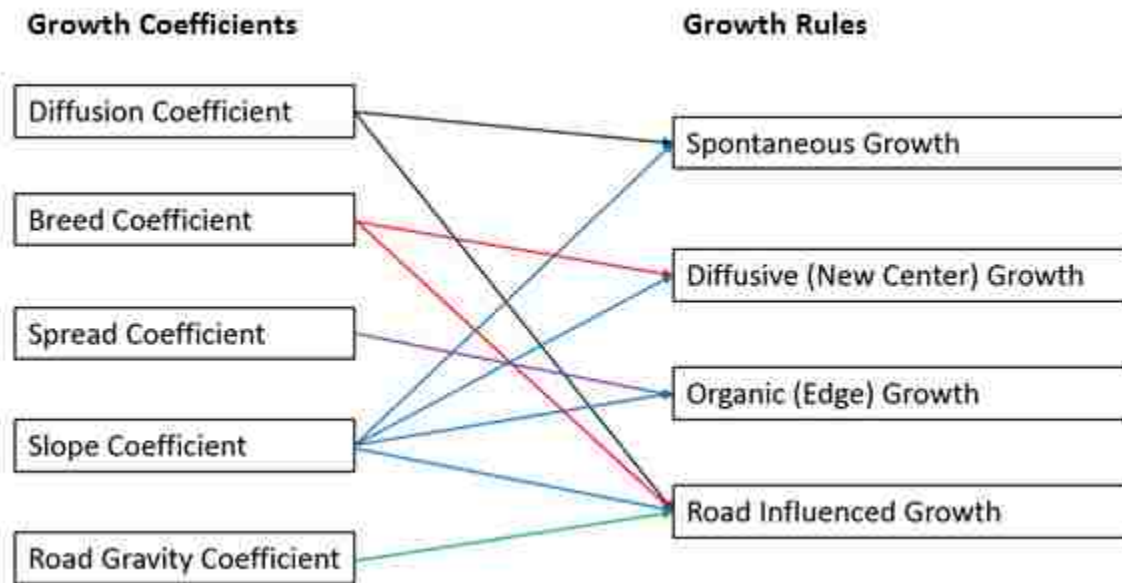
Growth Coefficients

Growth Rules

Diffusion Coefficient

Breed Coefficient

Spread Coefficient

Slope Coefficient

Road Gravity Coefficient

Spontaneous Growth

Diffusive (New Center) Growth

Organic (Edge) Growth

Road Influenced Growth